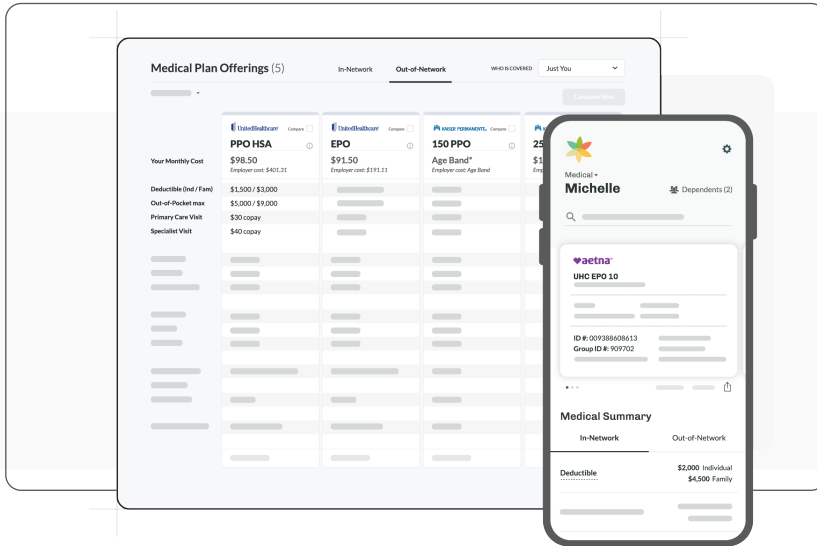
Medical Plan Offerings (5)

In-Network Out-of-Network

WHO IS COVERED Just You

Compare Now

| | UnitedHealthcare Compare | UnitedHealthcare Compare | KAISER PERMANENTE Compare | |
|---|---|---|---|---|
| | PPO HSA | EPO | 150 PPO | 25 |
| Your Monthly Cost | $98.50 Employer cost: $401.31 | $91.50 Employer cost: $191.11 | Age Band* Employer cost: Age Band | $1 Emp |
| Deductible (Ind / Fam) | $1,500 / $3,000 | | | |
| Out-of-Pocket max | $5,000 / $9,000 | | | |
| Primary Care Visit | $30 copay | | | |
| Specialist Visit | $40 copay | | | |

Medical
Michelle
Dependents (2)

aetna
UHC EPO 10

ID #: 009388608613
Group ID #: 909702

Medical Summary
In-Network Out-of-Network

Deductible $2,000 Individual $4,500 Family